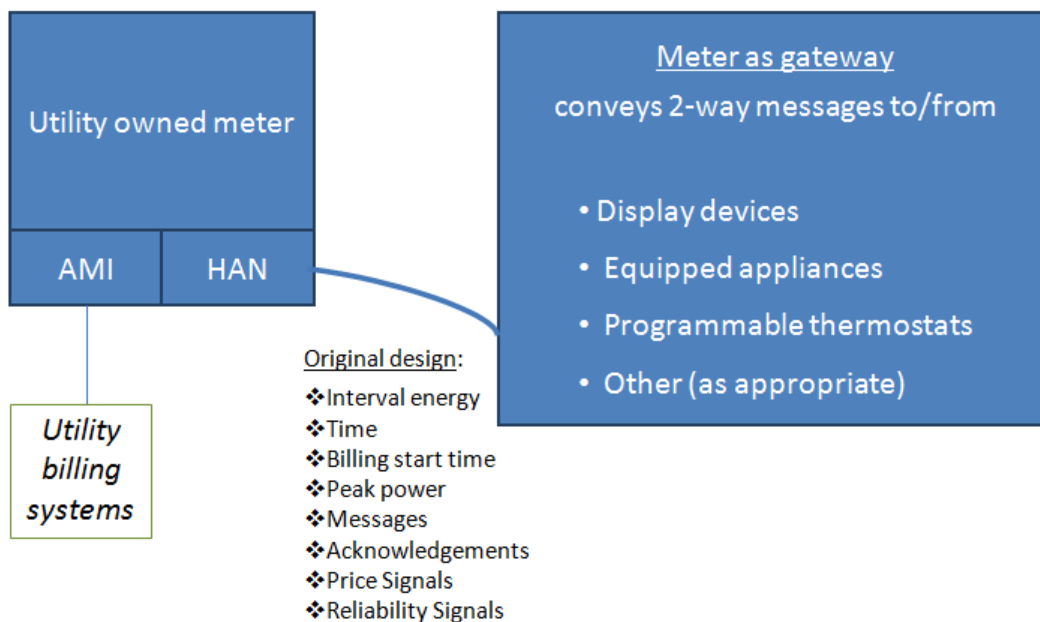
Utility owned meter

AMI

HAN

Utility billing systems

Meter as gateway
conveys 2-way messages to/from

• Display devices
• Equipped appliances
• Programmable thermostats
• Other (as appropriate)

Original design:
❖Interval energy
❖Time
❖Billing start time
❖Peak power
❖Messages
❖Acknowledgements
❖Price Signals
❖Reliability Signals